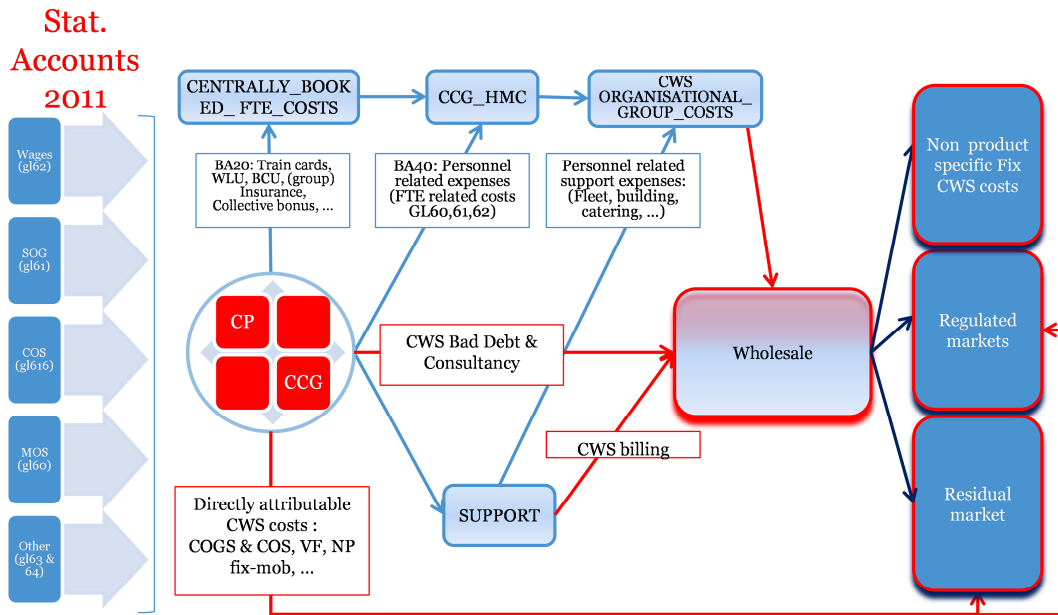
Stat. Accounts 2011

Wages (gl62)

SOG (gl61)

COS (gl616)

MOS (gl60)

Other (gl63 & 64)

CENTRALLY_BOOKED_ FTE_COSTS

CCG_HMC

CWS ORGANISATIONAL_ GROUP_COSTS

BA20: Train cards, WLU, BCU, (group) Insurance, Collective bonus, …

BA40: Personnel related expenses (FTE related costs GL60,61,62)

Personnel related support expenses: (Fleet, building, catering, …)

CP

CCG

CWS Bad Debt & Consultancy

Wholesale

CWS billing

SUPPORT

Directly attributable CWS costs : COGS & COS, VF, NP fix-mob, …

Non product specific Fix CWS costs

Regulated markets

Residual market